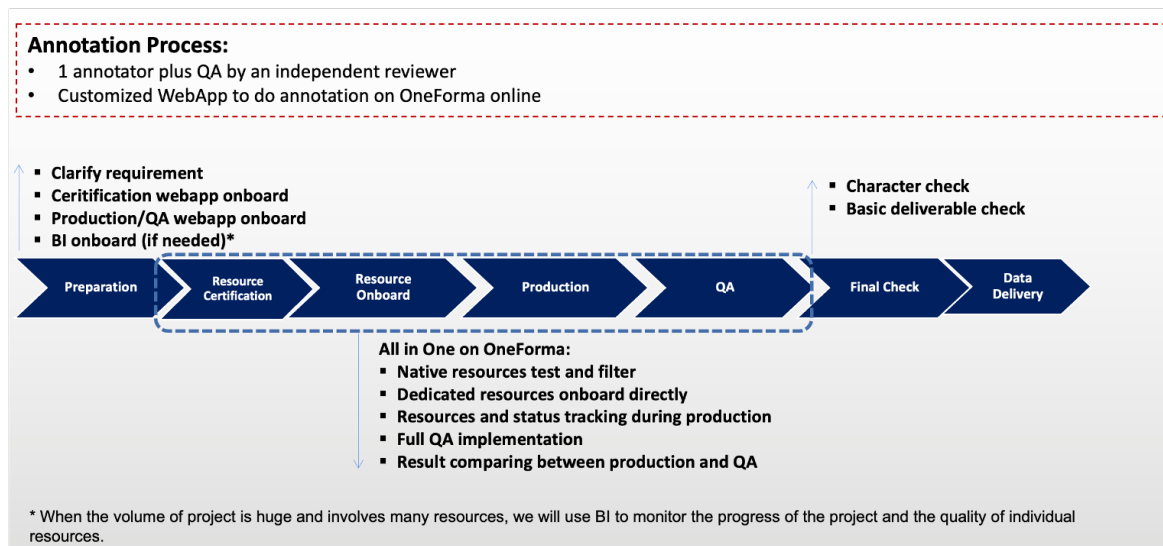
Annotation Process:
• 1 annotator plus QA by an independent reviewer
• Customized WebApp to do annotation on OneForma online

▪ Clarify requirement
▪ Ceritification webapp onboard
▪ Production/QA webapp onboard
▪ BI onboard (if needed)*

▪ Character check
▪ Basic deliverable check

Preparation
Resource Certification
Resource Onboard
Production
QA
Final Check
Data Delivery

All in One on OneForma:
▪ Native resources test and filter
▪ Dedicated resources onboard directly
▪ Resources and status tracking during production
▪ Full QA implementation
▪ Result comparing between production and QA

* When the volume of project is huge and involves many resources, we will use BI to monitor the progress of the project and the quality of individual resources.